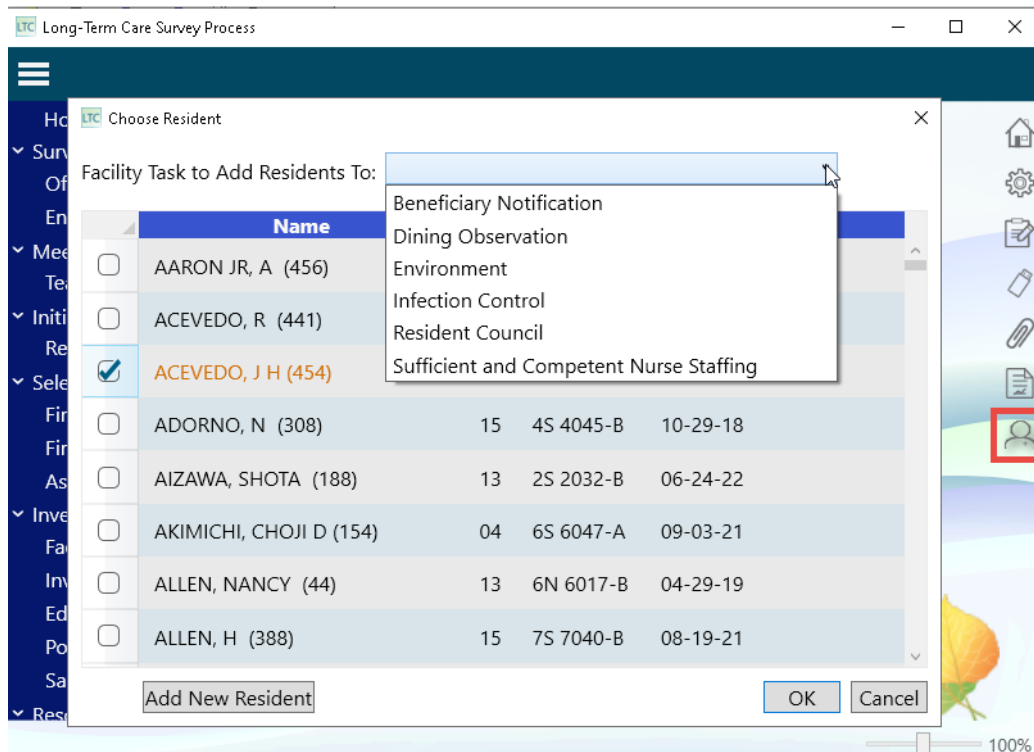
LTC Long-Term Care Survey Process

Ho
Surv
Of
En
Mee
Tea
Initi
Re
Sele
Fir
Fir
As
Inve
Fa
Inv
Ed
Po
Sa
Res

LTC Choose Resident

Facility Task to Add Residents To:

Beneficiary Notification
Dining Observation
Environment
Infection Control
Resident Council
Sufficient and Competent Nurse Staffing

| | Name | | | |
|---|---|---|---|---|
| ☐ | AARON JR, A (456) | | | |
| ☐ | ACEVEDO, R (441) | | | |
| ☑ | ACEVEDO, J H (454) | | | |
| ☐ | ADORNO, N (308) | 15 | 4S 4045-B | 10-29-18 |
| ☐ | AIZAWA, SHOTA (188) | 13 | 2S 2032-B | 06-24-22 |
| ☐ | AKIMICHI, CHOJI D (154) | 04 | 6S 6047-A | 09-03-21 |
| ☐ | ALLEN, NANCY (44) | 13 | 6N 6017-B | 04-29-19 |
| ☐ | ALLEN, H (388) | 15 | 7S 7040-B | 08-19-21 |

Add New Resident
OK
Cancel

100%